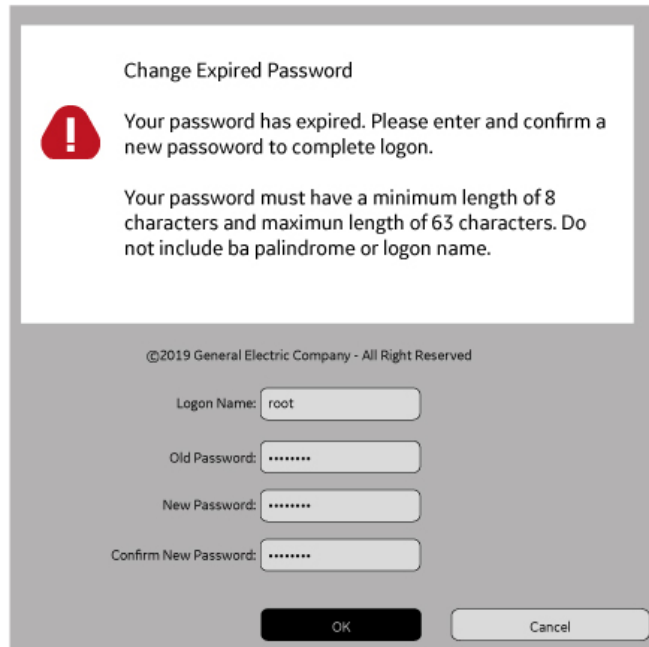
Change Expired Password

Your password has expired. Please enter and confirm a new passoword to complete logon.

Your password must have a minimum length of 8 characters and maximun length of 63 characters. Do not include ba palindrome or logon name.

©2019 General Electric Company - All Right Reserved

Logon Name: root

Old Password: ••••••••

New Password: ••••••••

Confirm New Password: ••••••••

OK

Cancel